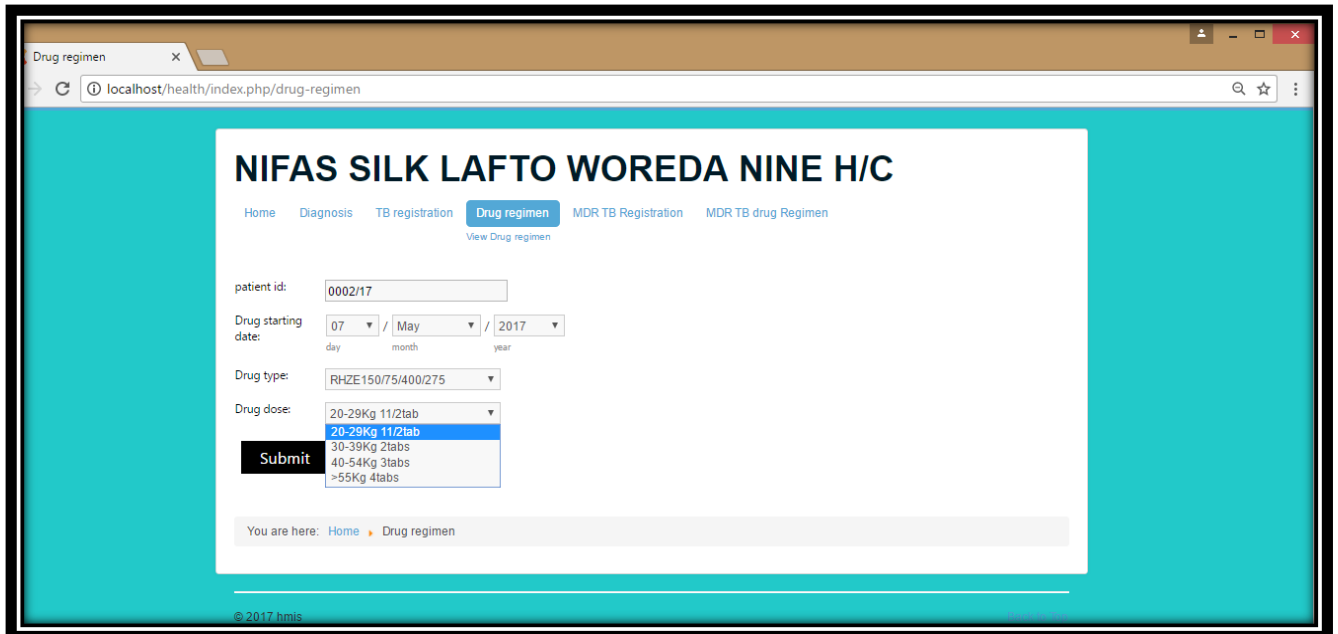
Drug regimen ×

localhost/health/index.php/drug-regimen

NIFAS SILK LAFTO WOREDA NINE H/C

Home Diagnosis TB registration Drug regimen MDR TB Registration MDR TB drug Regimen

View Drug regimen

patient id: 0002/17

Drug starting date: 07 / May / 2017
day month year

Drug type: RHZE150/75/400/275

Drug dose: 20-29Kg 11/2tab

20-29Kg 11/2tab
30-39Kg 2tabs
40-54Kg 3tabs
>55Kg 4tabs

Submit

You are here: Home Drug regimen

© 2017 hmis

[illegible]